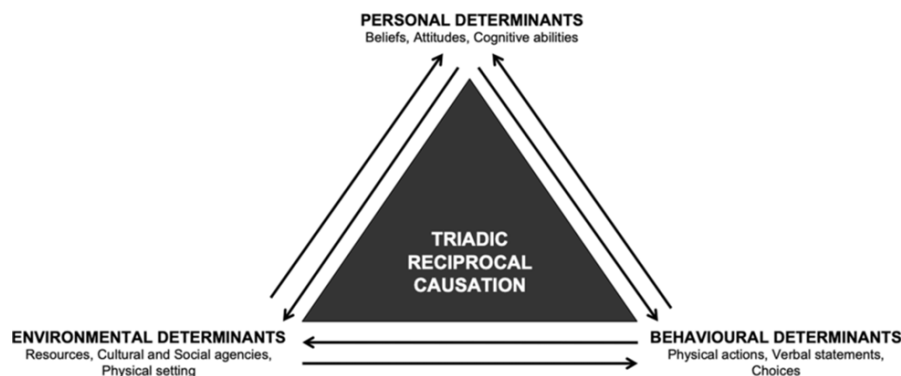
PERSONAL DETERMINANTS
Beliefs, Attitudes, Cognitive abilities

TRIADIC RECIPROCAL CAUSATION

ENVIRONMENTAL DETERMINANTS
Resources, Cultural and Social agencies, Physical setting

BEHAVIOURAL DETERMINANTS
Physical actions, Verbal statements, Choices